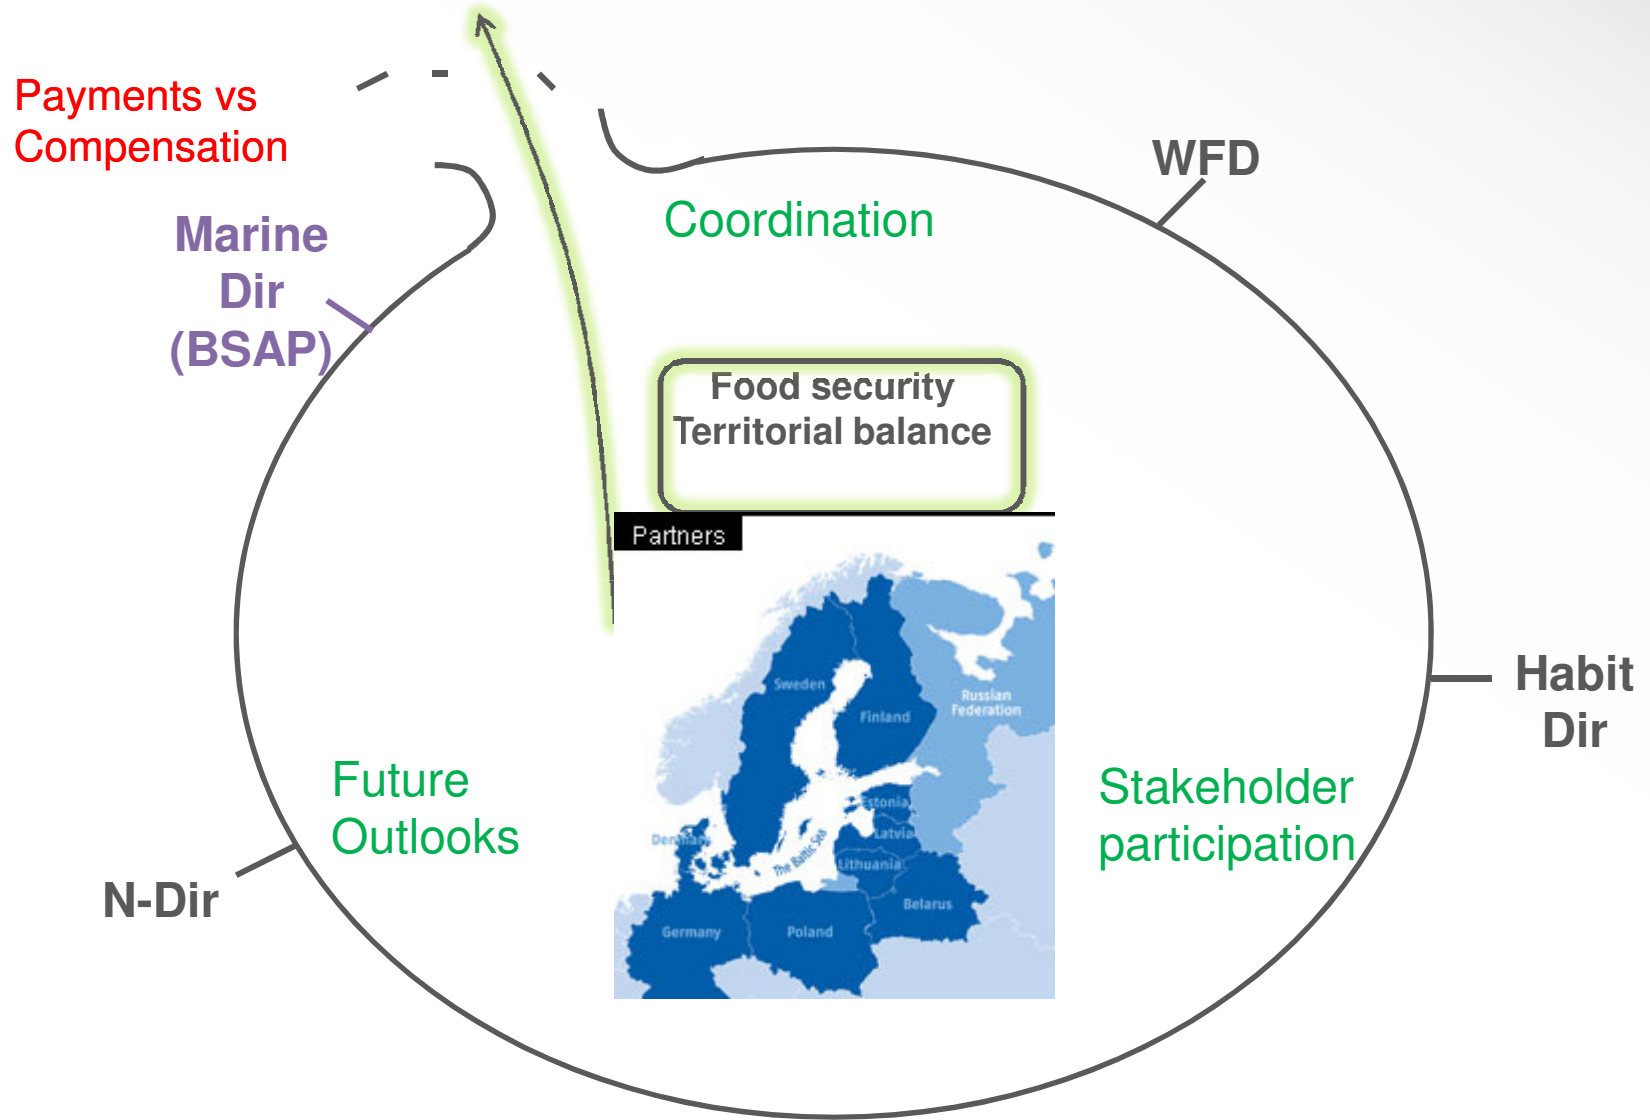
Payments vs Compensation

Marine Dir (BSAP)

Coordination

WFD

Food security
Territorial balance

Partners

Sweden

Finland

Russian Federation

Estonia

Latvia

Lithuania

Denmark

The Baltic Sea

Belarus

Germany

Poland

Habit Dir

Future Outlooks

Stakeholder participation

N-Dir